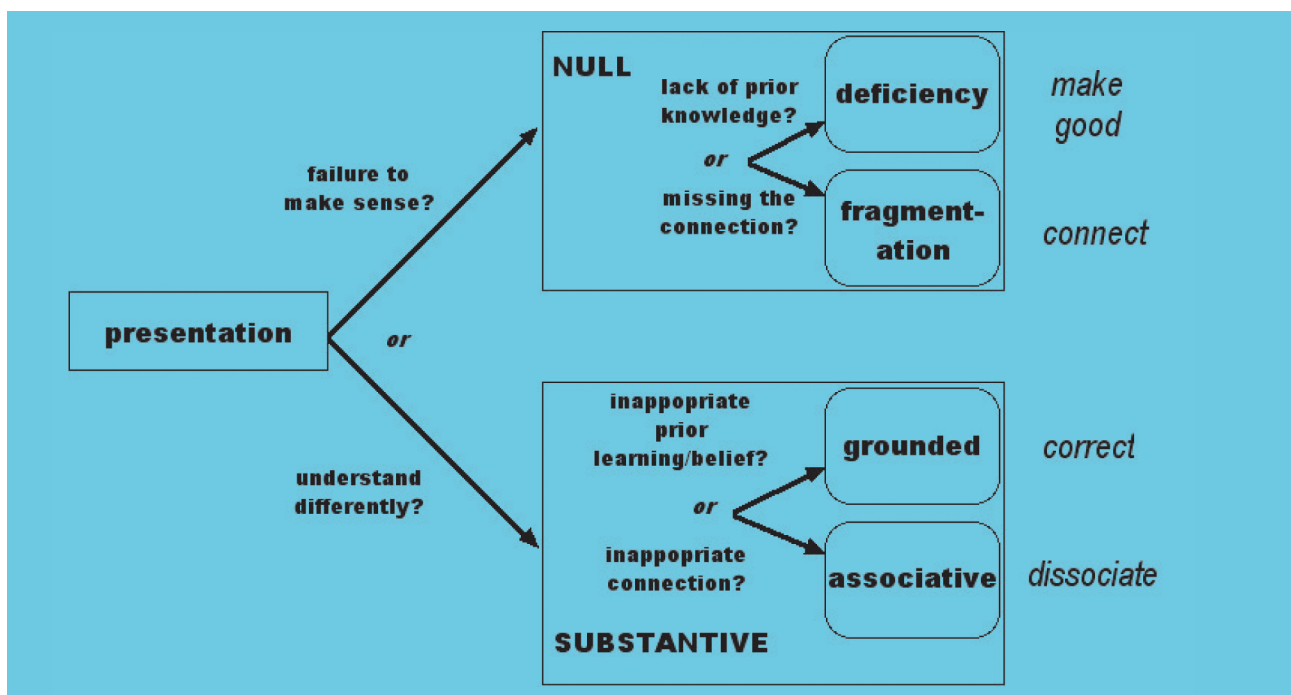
presentation

failure to make sense?

or

understand differently?

NULL

lack of prior knowledge?

or

missing the connection?

deficiency

fragmentation

make good

connect

inappropriate prior learning/belief?

or

inappropriate connection?

SUBSTANTIVE

grounded

associative

correct

dissociate